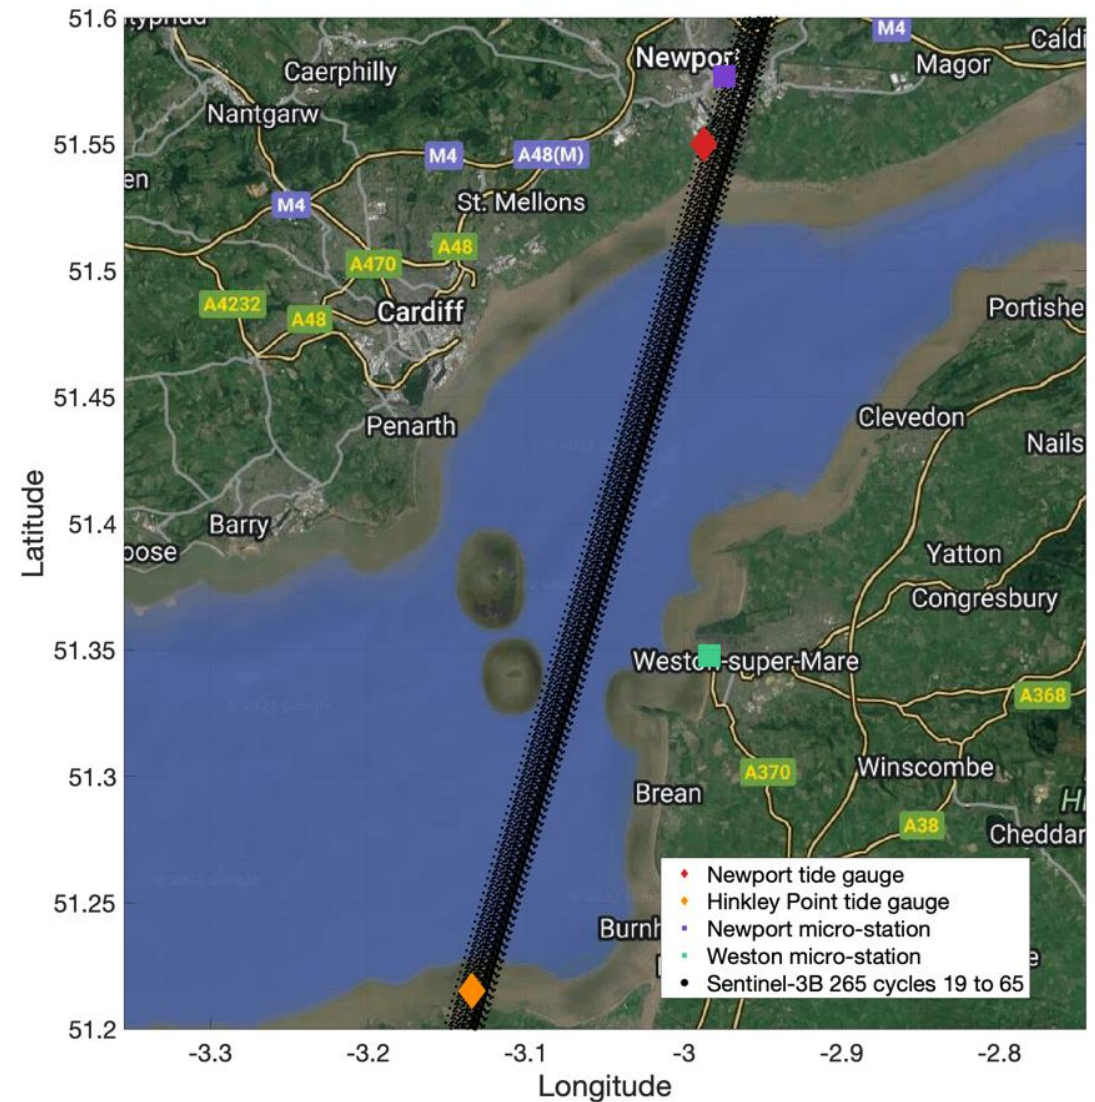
51.6
51.55
51.5
51.45
51.4
51.35
51.3
51.25
51.2

Latitude

-3.3
-3.2
-3.1
-3
-2.9
-2.8

Longitude

Caerphilly
Nantgarw
Newport
M4
Magor
Caldi
M4
A48(M)
en
M4
St. Mellons
A470
A48
A4232
A48
Cardiff
Portishe
Penarth
Clevedon
Nails
Barry
oose
Yatton
Congresbury
Weston-super-Mare
A368
A370
Brean
Winscombe
A38
Cheddar
Burnh

Newport tide gauge
Hinkley Point tide gauge
Newport micro-station
Weston micro-station
Sentinel-3B 265 cycles 19 to 65